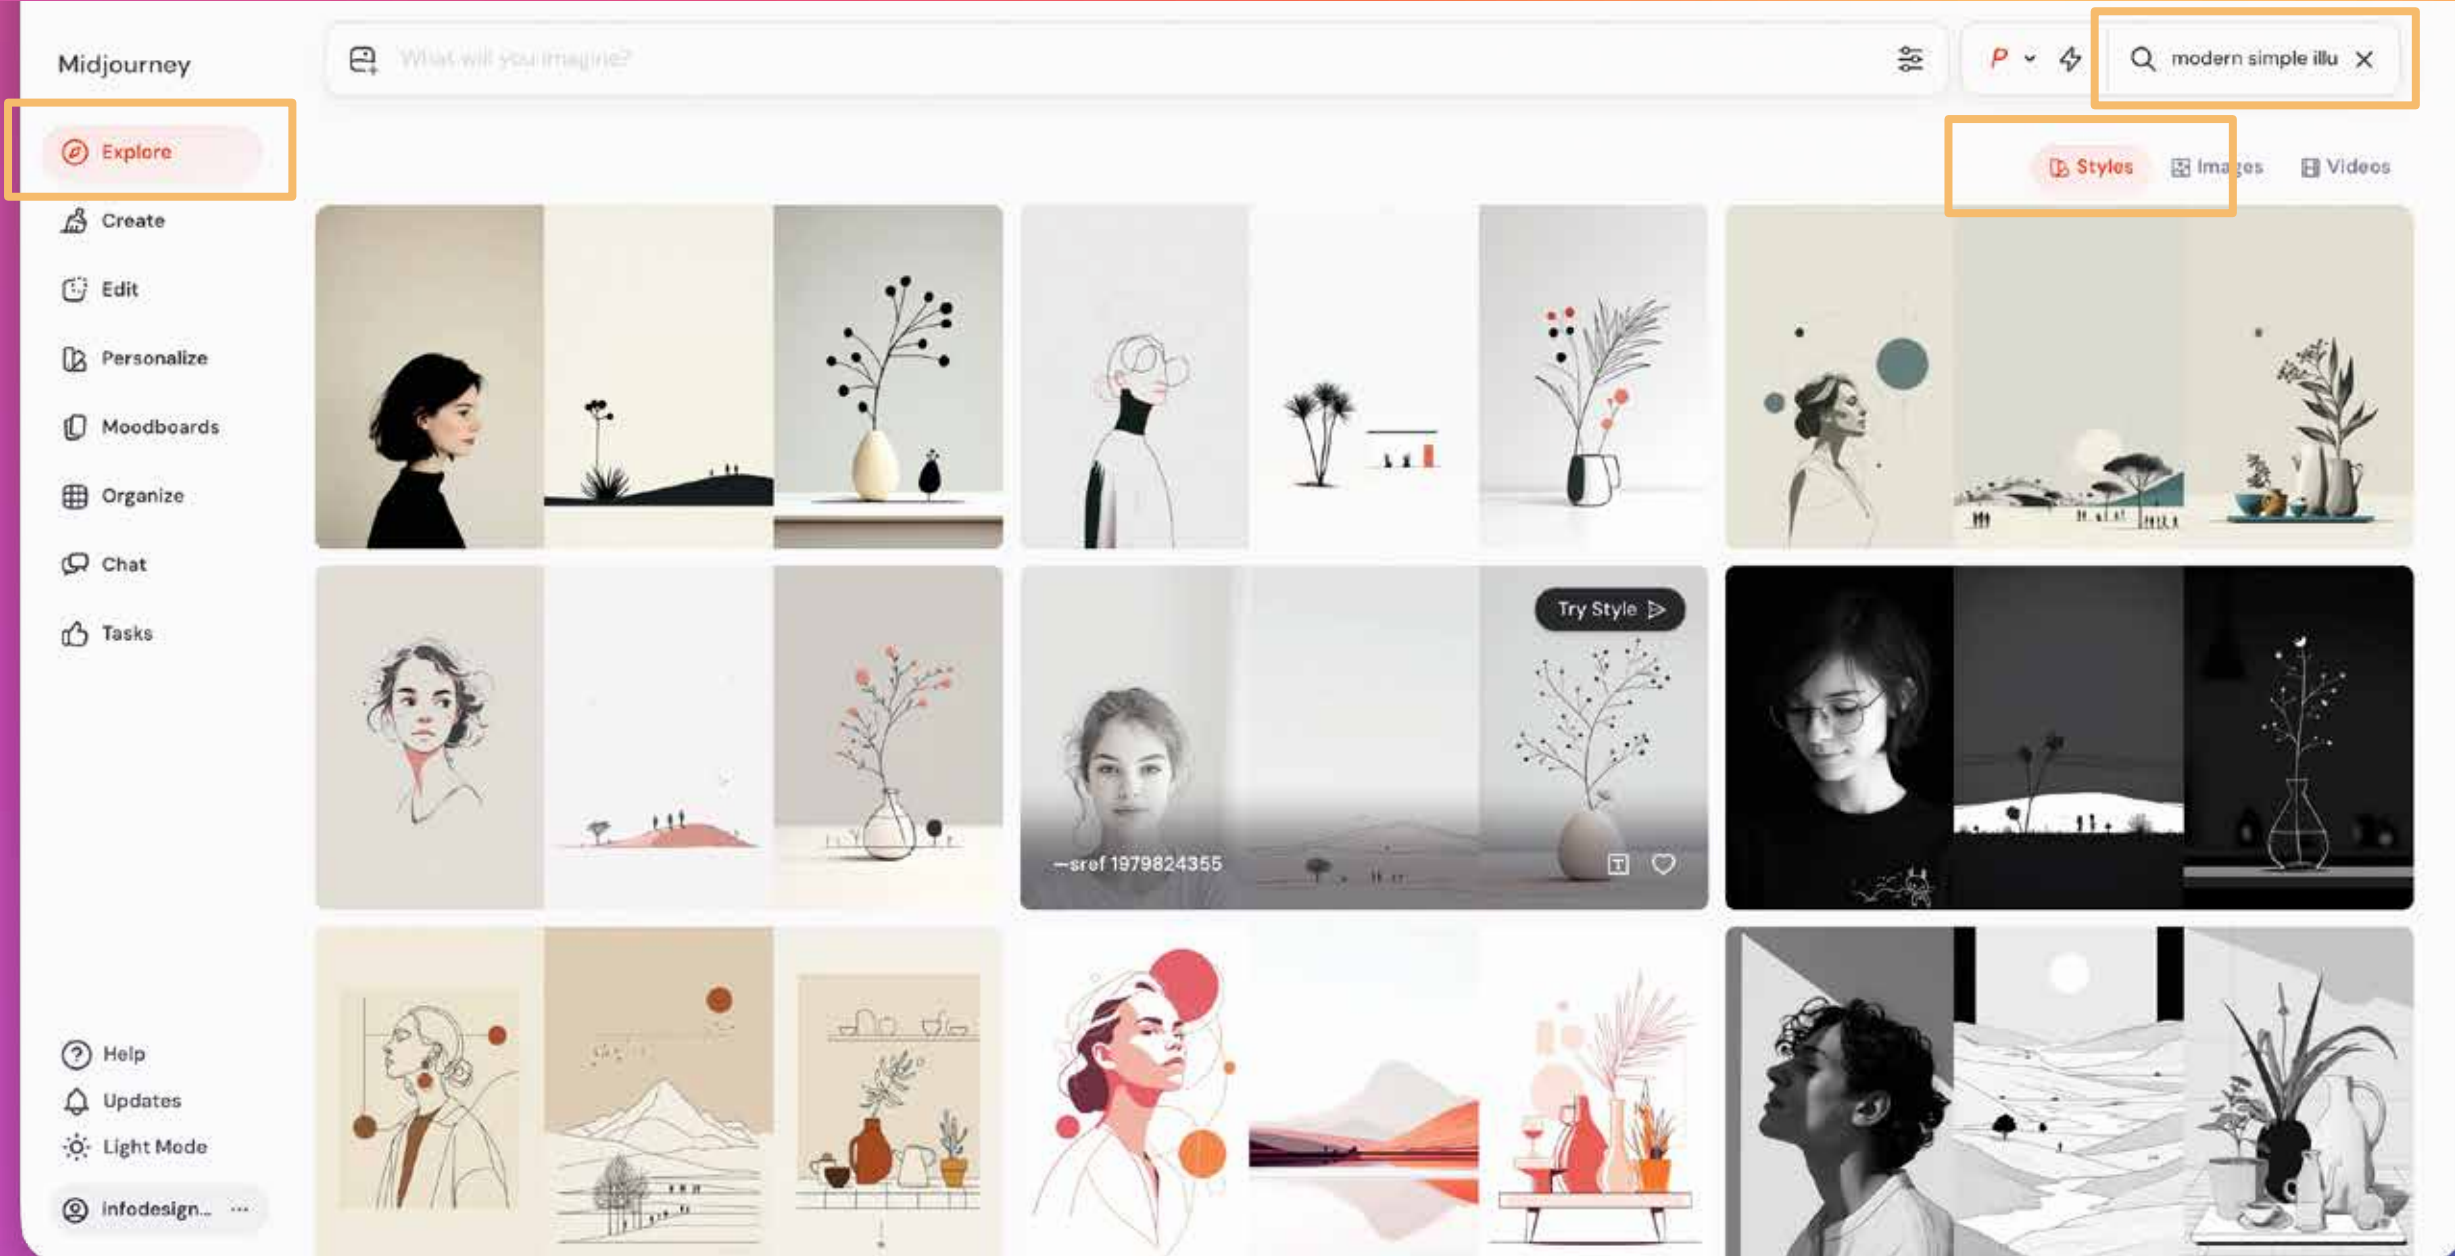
Midjourney

What will you imagine?

P

modern simple illu

Explore

Create

Edit

Personalize

Moodboards

Organize

Chat

Tasks

Styles

Images

Videos

Try Style

--sref 1979824355

Help

Updates

Light Mode

infodesign...